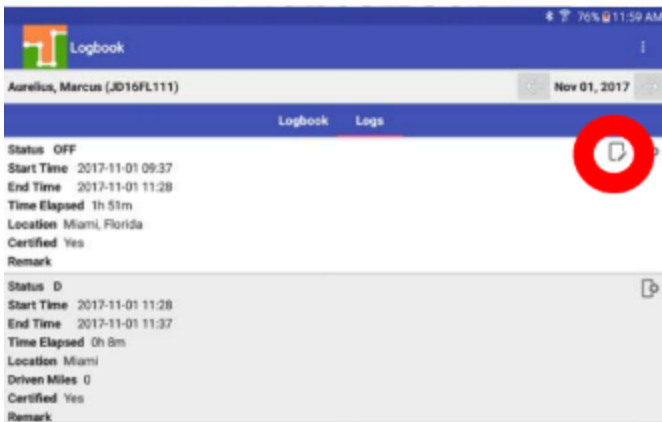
76% 11:59 AM

Logbook

Aurelius, Marcus (JD16FL111)

Nov 01, 2017

Logbook Logs

Status OFF
Start Time 2017-11-01 09:37
End Time 2017-11-01 11:28
Time Elapsed 1h 51m
Location Miami, Florida
Certified Yes
Remark

Status D
Start Time 2017-11-01 11:28
End Time 2017-11-01 11:37
Time Elapsed 0h 8m
Location Miami
Driven Miles 0
Certified Yes
Remark